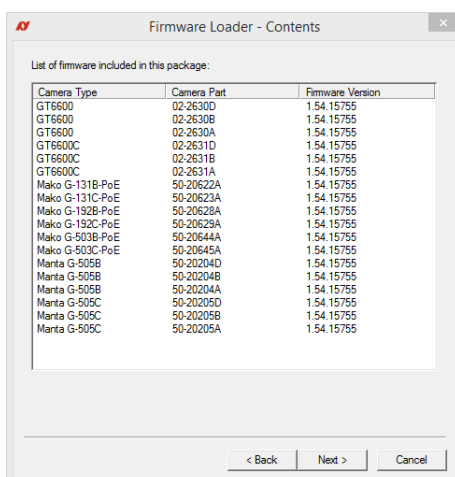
Firmware Loader - Contents

List of firmware included in this package:

| Camera Type | Camera Part | Firmware Version |
|---|---|---|
| GT6600 | 02-2630D | 1.54.15755 |
| GT6600 | 02-2630B | 1.54.15755 |
| GT6600 | 02-2630A | 1.54.15755 |
| GT6600C | 02-2631D | 1.54.15755 |
| GT6600C | 02-2631B | 1.54.15755 |
| GT6600C | 02-2631A | 1.54.15755 |
| Mako G-131B-PoE | 50-20622A | 1.54.15755 |
| Mako G-131C-PoE | 50-20623A | 1.54.15755 |
| Mako G-192B-PoE | 50-20628A | 1.54.15755 |
| Mako G-192C-PoE | 50-20629A | 1.54.15755 |
| Mako G-503B-PoE | 50-20644A | 1.54.15755 |
| Mako G-503C-PoE | 50-20645A | 1.54.15755 |
| Manta G-505B | 50-20204D | 1.54.15755 |
| Manta G-505B | 50-20204B | 1.54.15755 |
| Manta G-505B | 50-20204A | 1.54.15755 |
| Manta G-505C | 50-20205D | 1.54.15755 |
| Manta G-505C | 50-20205B | 1.54.15755 |
| Manta G-505C | 50-20205A | 1.54.15755 |

< Back   Next >   Cancel